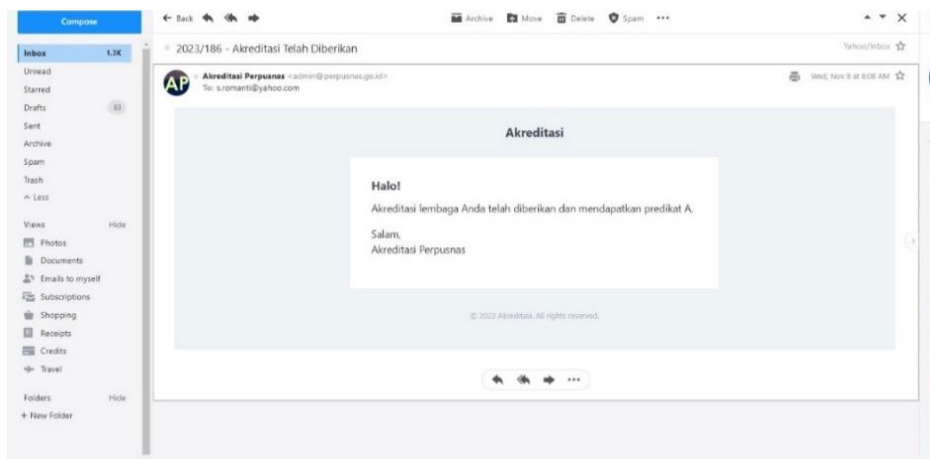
Compose

Inbox 1.3K
Unread
Starred
Drafts 83
Sent
Archive
Spam
Trash
^ Less

Views Hide
Photos
Documents
Emails to myself
Subscriptions
Shopping
Receipts
Credits
Travel

Folders Hide
+ New Folder

← Back

Archive Move Delete Spam •••

2023/186 - Akreditasi Telah Diberikan

Yahoo/Inbox

AP

Akreditasi Perpusnas <admin@perpusnas.go.id>
To: s.romanti@yahoo.com

Wed, Nov 8 at 8:08 AM

Akreditasi

Halo!

Akreditasi lembaga Anda telah diberikan dan mendapatkan predikat A.

Salam,
Akreditasi Perpusnas

© 2023 Akreditasi. All rights reserved.

•••